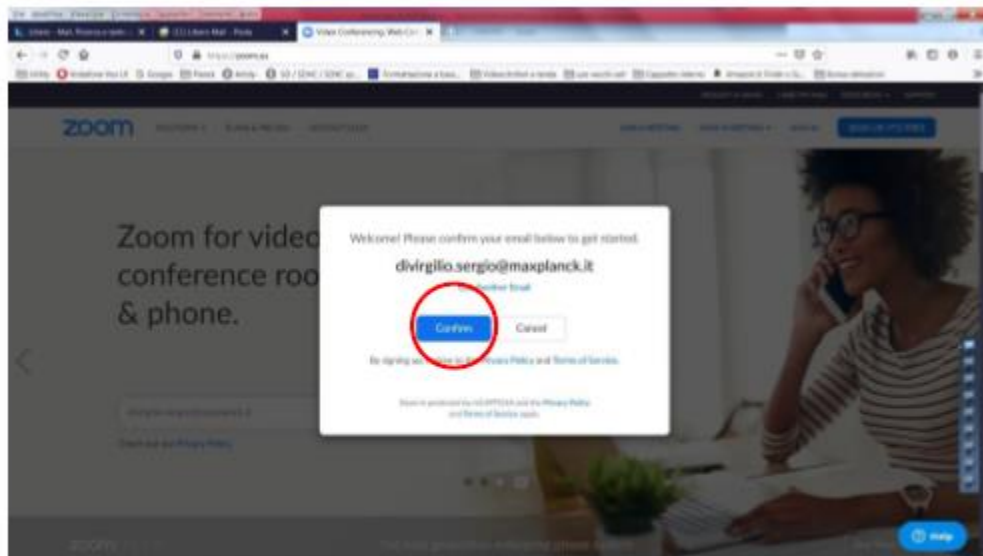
Video Conferencing, Web Con

https://zoom.us

zoom

Zoom for video conference roo & phone.

Welcome! Please confirm your email below to get started.

divirgilio.sergio@maxplanck.it

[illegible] Email

Confirm

Cancel

By signing up, I agree to the Privacy Policy and Terms of Service.

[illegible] Privacy Policy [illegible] Terms of Service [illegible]

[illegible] Privacy Policy.

Help